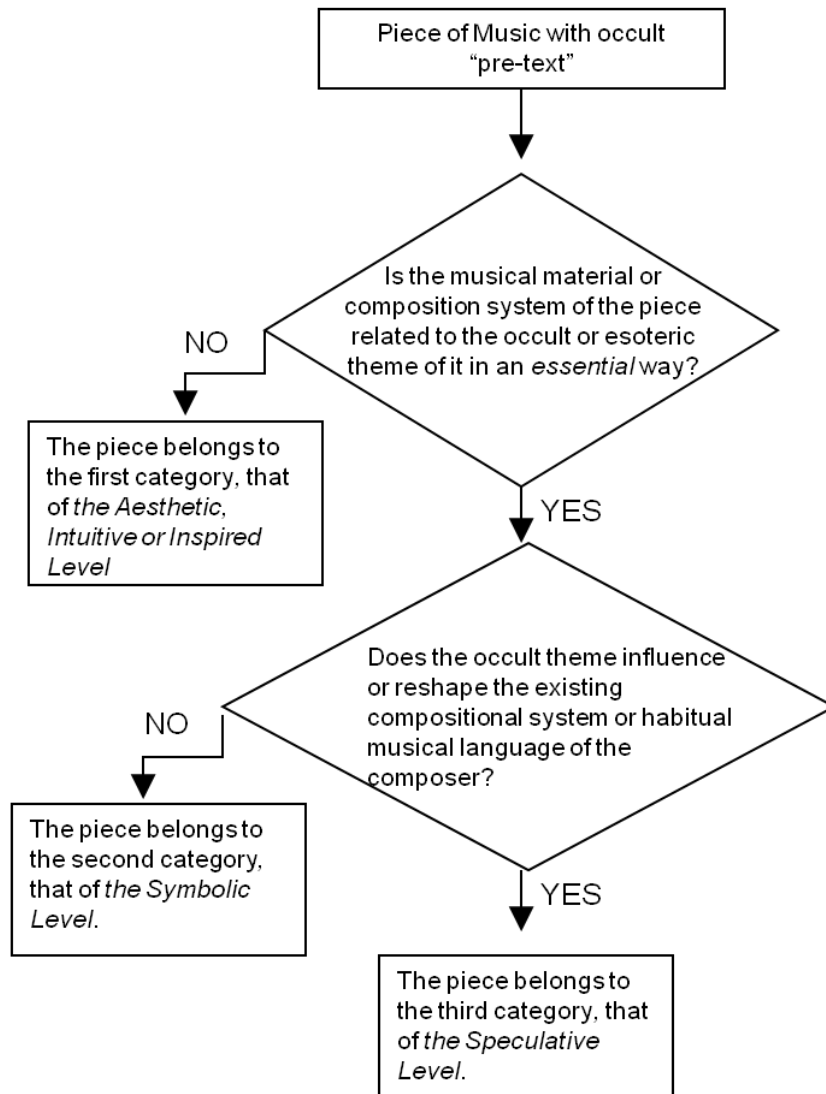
Piece of Music with occult "pre-text"

Is the musical material or composition system of the piece related to the occult or esoteric theme of it in an essential way?

NO

The piece belongs to the first category, that of the Aesthetic, Intuitive or Inspired Level

YES

Does the occult theme influence or reshape the existing compositional system or habitual musical language of the composer?

NO

The piece belongs to the second category, that of the Symbolic Level.

YES

The piece belongs to the third category, that of the Speculative Level.